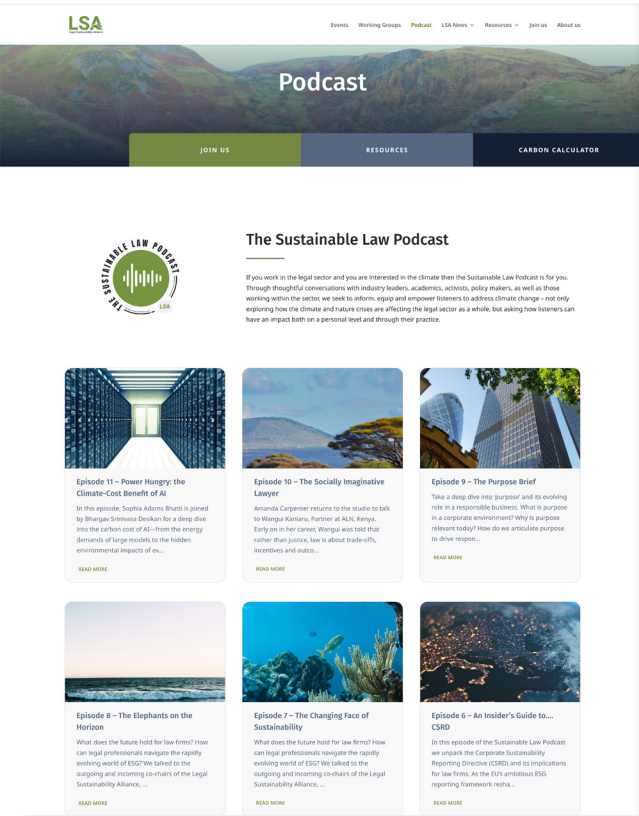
LSA
Legal Sustainability Alliance

Events Working Groups Podcast LSA News Resources Join us About us

Podcast

JOIN US RESOURCES CARBON CALCULATOR

THE SUSTAINABLE LAW PODCAST
LSA

The Sustainable Law Podcast

If you work in the legal sector and you are interested in the climate then the Sustainable Law Podcast is for you. Through thoughtful conversations with industry leaders, academics, activists, policy makers, as well as those working within the sector, we seek to inform, equip and empower listeners to address climate change – not only exploring how the climate and nature crises are affecting the legal sector as a whole, but asking how listeners can have an impact both on a personal level and through their practice.

Episode 11 – Power Hungry: the Climate-Cost Benefit of AI

In this episode, Sophia Adams Bhatti is joined by Bhargav Srinivasa Desikan for a deep dive into the carbon cost of AI—from the energy demands of large models to the hidden environmental impacts of ev...

READ MORE

Episode 10 – The Socially Imaginative Lawyer

Amanda Carpenter returns to the studio to talk to Wangui Kaniaru, Partner at ALN, Kenya. Early on in her career, Wangui was told that rather than justice, law is about trade-offs, incentives and outco...

READ MORE

Episode 9 – The Purpose Brief

Take a deep dive into 'purpose' and its evolving role in a responsible business. What is purpose in a corporate environment? Why is purpose relevant today? How do we articulate purpose to drive respon...

READ MORE

Episode 8 – The Elephants on the Horizon

What does the future hold for law firms? How can legal professionals navigate the rapidly evolving world of ESG? We talked to the outgoing and incoming co-chairs of the Legal Sustainability Alliance, ...

READ MORE

Episode 7 – The Changing Face of Sustainability

What does the future hold for law firms? How can legal professionals navigate the rapidly evolving world of ESG? We talked to the outgoing and incoming co-chairs of the Legal Sustainability Alliance, ...

READ MORE

Episode 6 – An Insider's Guide to.... CSRD

In this episode of the Sustainable Law Podcast we unpack the Corporate Sustainability Reporting Directive (CSRD) and its implications for law firms. As the EU's ambitious ESG reporting framework resha...

READ MORE